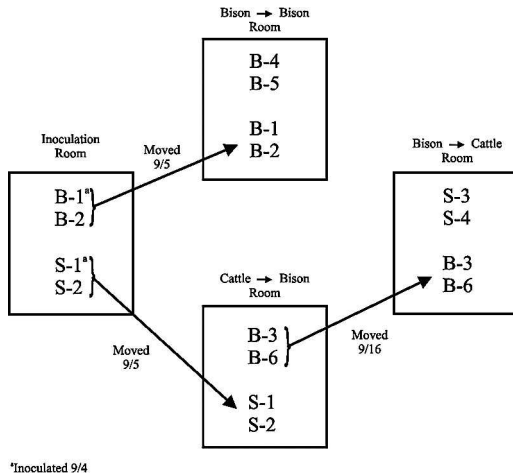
Bison → Bison Room

B-4
B-5

B-1
B-2

Inoculation Room

B-1$^a$
B-2

S-1$^a$
S-2

Moved 9/5

Bison → Cattle Room

S-3
S-4

B-3
B-6

Cattle → Bison Room

B-3
B-6

S-1
S-2

Moved 9/5

Moved 9/16

$^a$Inoculated 9/4